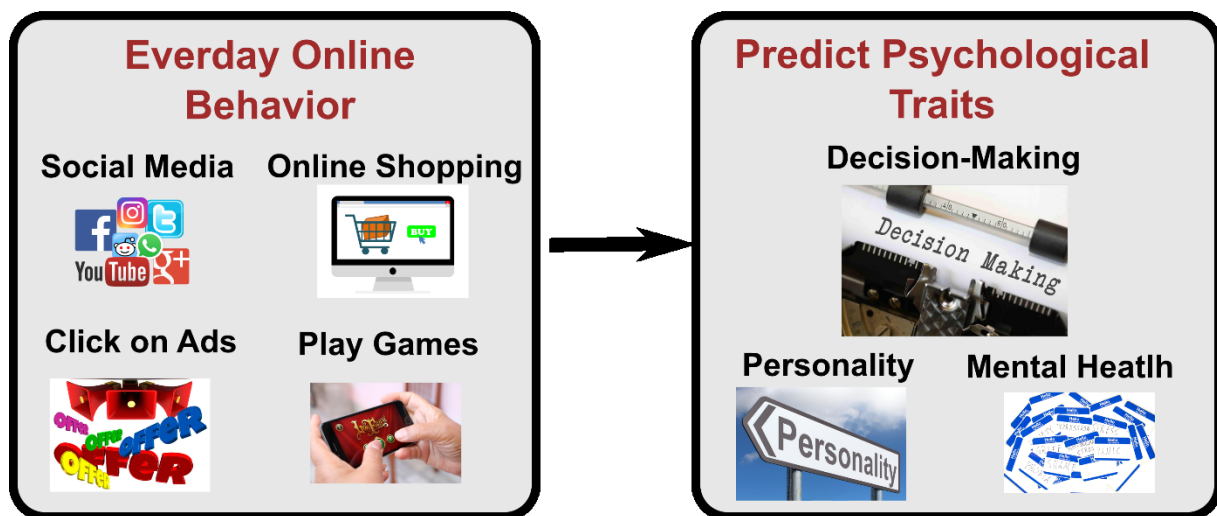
Everday Online Behavior

Social Media

f
You Tube
g+

Online Shopping

BUY

Click on Ads

Offer
Offer
offer
Offer
offer
Offer

Play Games

Predict Psychological Traits

Decision-Making

Decision Making

Personality

Personality

Mental Heatlh